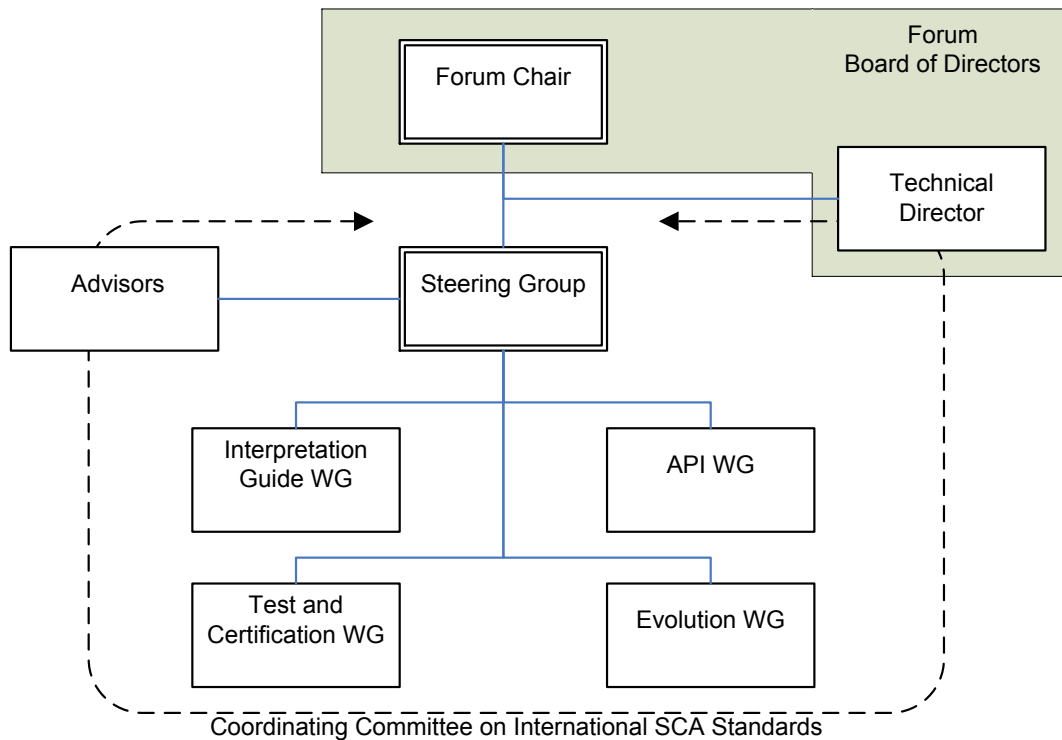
Forum
Board of Directors

Forum Chair

Technical
Director

Advisors

Steering Group

Interpretation
Guide WG

API WG

Test and
Certification WG

Evolution WG

Coordinating Committee on International SCA Standards